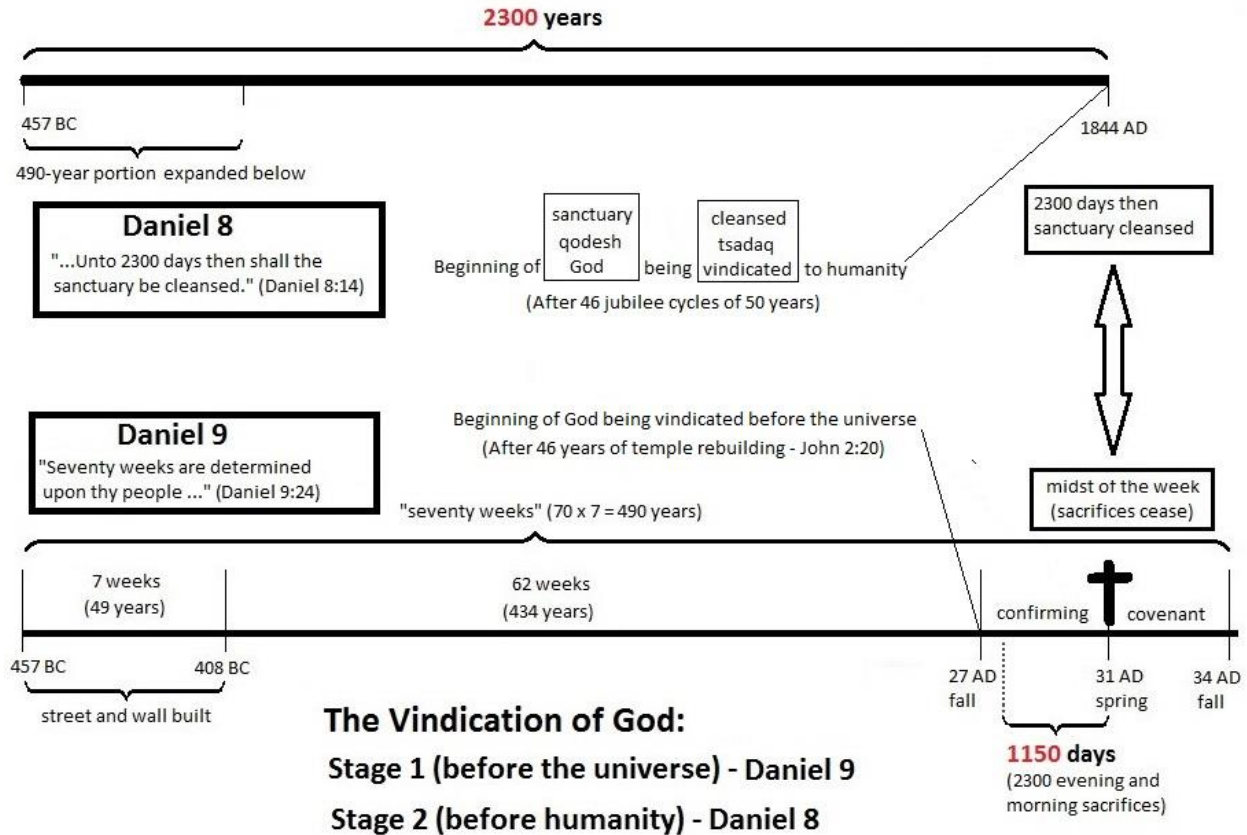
2300 years

457 BC

1844 AD

490-year portion expanded below

Daniel 8
"...Unto 2300 days then shall the sanctuary be cleansed." (Daniel 8:14)

Beginning of
sanctuary
qodesh
God
being
cleansed
tsadaq
vindicated
to humanity

(After 46 jubilee cycles of 50 years)

2300 days then sanctuary cleansed

Daniel 9
"Seventy weeks are determined upon thy people ..." (Daniel 9:24)

Beginning of God being vindicated before the universe
(After 46 years of temple rebuilding - John 2:20)

midst of the week
(sacrifices cease)

"seventy weeks" (70 x 7 = 490 years)

7 weeks
(49 years)

62 weeks
(434 years)

confirming

covenant

457 BC

408 BC

27 AD
fall

31 AD
spring

34 AD
fall

street and wall built

The Vindication of God:

Stage 1 (before the universe) - Daniel 9

Stage 2 (before humanity) - Daniel 8

1150 days
(2300 evening and morning sacrifices)